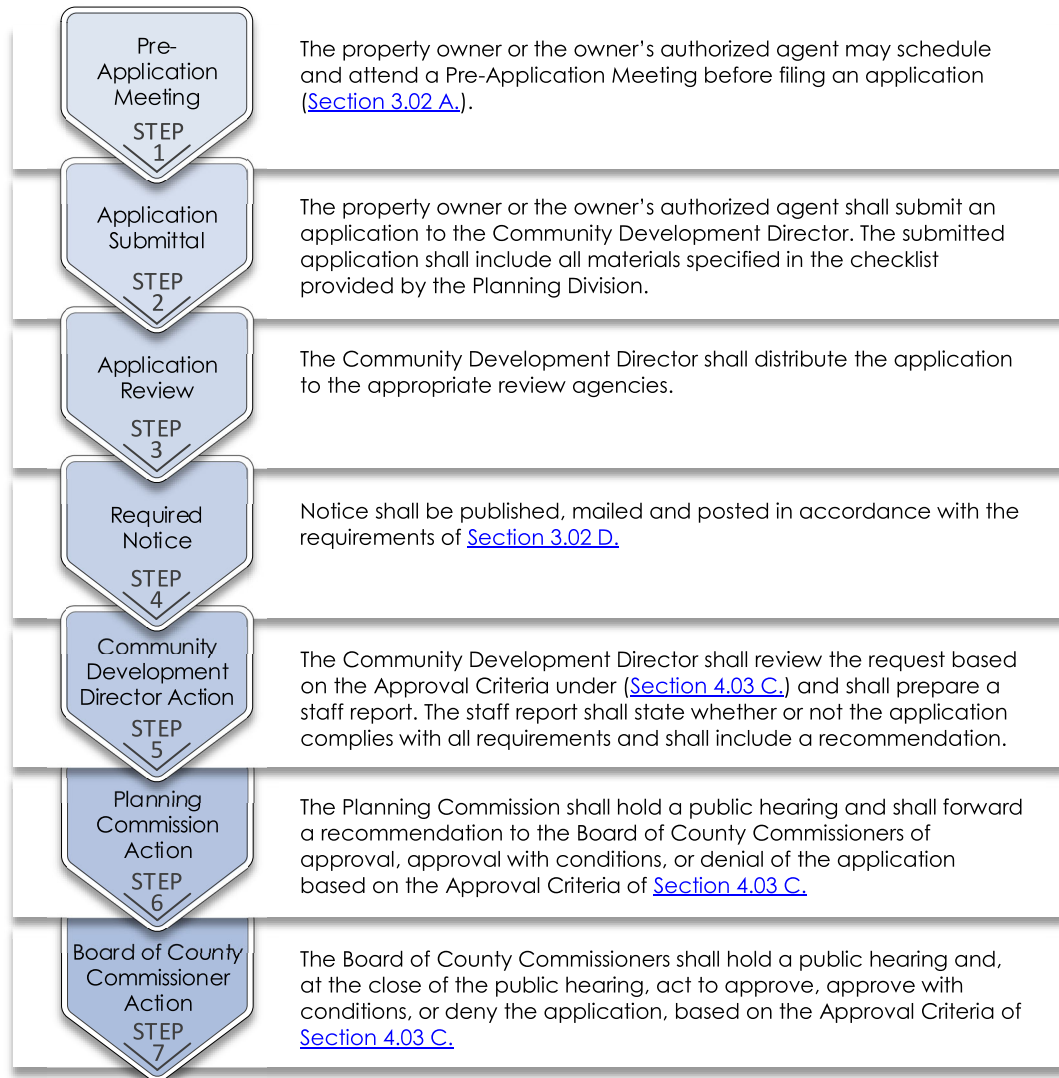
Pre-Application Meeting
STEP 1

The property owner or the owner's authorized agent may schedule and attend a Pre-Application Meeting before filing an application (Section 3.02 A.).

Application Submittal
STEP 2

The property owner or the owner's authorized agent shall submit an application to the Community Development Director. The submitted application shall include all materials specified in the checklist provided by the Planning Division.

Application Review
STEP 3

The Community Development Director shall distribute the application to the appropriate review agencies.

Required Notice
STEP 4

Notice shall be published, mailed and posted in accordance with the requirements of Section 3.02 D.

Community Development Director Action
STEP 5

The Community Development Director shall review the request based on the Approval Criteria under (Section 4.03 C.) and shall prepare a staff report. The staff report shall state whether or not the application complies with all requirements and shall include a recommendation.

Planning Commission Action
STEP 6

The Planning Commission shall hold a public hearing and shall forward a recommendation to the Board of County Commissioners of approval, approval with conditions, or denial of the application based on the Approval Criteria of Section 4.03 C.

Board of County Commissioner Action
STEP 7

The Board of County Commissioners shall hold a public hearing and, at the close of the public hearing, act to approve, approve with conditions, or deny the application, based on the Approval Criteria of Section 4.03 C.